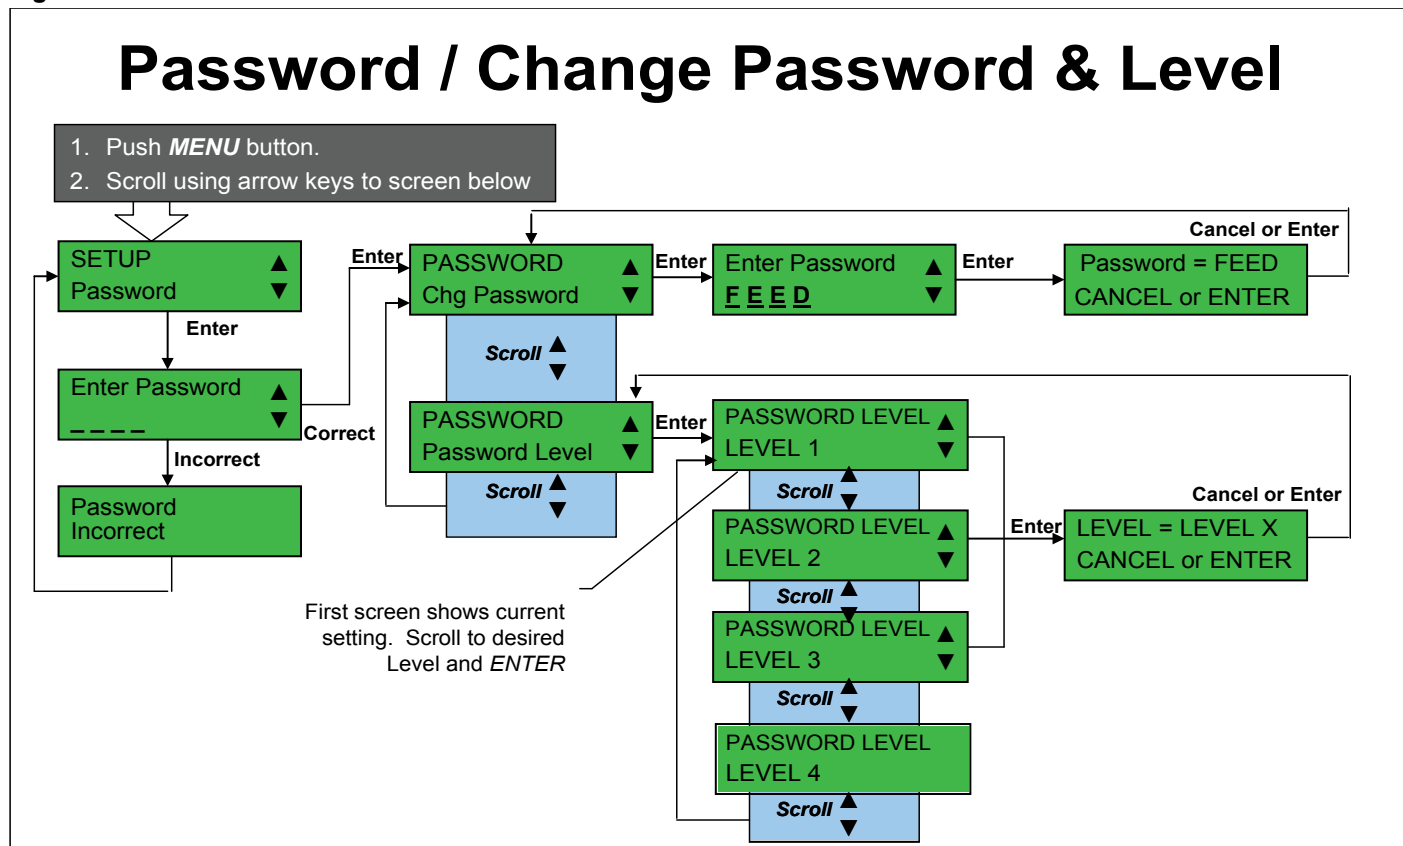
Password / Change Password & Level

1. Push ***MENU*** button.
2. Scroll using arrow keys to screen below

SETUP ▲
Password ▼

Enter

Enter Password ▲
_ _ _ _ ▼

Incorrect

Password
Incorrect

Correct

Enter

PASSWORD ▲
Chg Password ▼

***Scroll*** ▲▼

PASSWORD ▲
Password Level ▼

***Scroll*** ▲▼

Enter

Enter Password ▲
F E E D ▼

Enter

Password = FEED
CANCEL or ENTER

Cancel or Enter

Enter

PASSWORD LEVEL ▲
LEVEL 1 ▼

***Scroll*** ▲▼

PASSWORD LEVEL ▲
LEVEL 2 ▼

***Scroll*** ▲▼

PASSWORD LEVEL ▲
LEVEL 3 ▼

***Scroll*** ▲▼

PASSWORD LEVEL
LEVEL 4

***Scroll*** ▲▼

Enter

LEVEL = LEVEL X
CANCEL or ENTER

Cancel or Enter

First screen shows current setting. Scroll to desired Level and *ENTER*